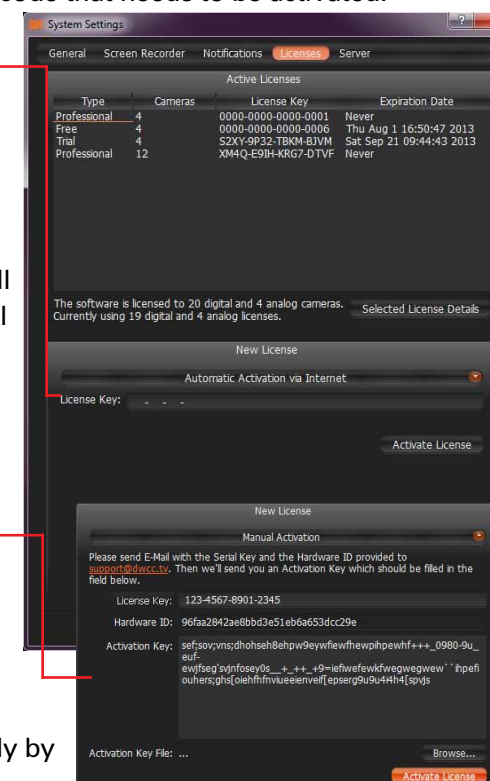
code that needs to be activated.

System Settings

General Screen Recorder Notifications Licenses Server

Active Licenses

| Type | Cameras | License Key | Expiration Date |
|---|---|---|---|
| Professional | 4 | 0000-0000-0000-0001 | Never |
| Free | 4 | 0000-0000-0000-0006 | Thu Aug 1 16:50:47 2013 |
| Trial | 4 | S2XY-9P32-TBKM-BJVM | Sat Sep 21 09:44:43 2013 |
| Professional | 12 | XM4Q-E9IH-KRG7-DTVF | Never |

The software is licensed to 20 digital and 4 analog cameras. Currently using 19 digital and 4 analog licenses.

Selected License Details

New License

Automatic Activation via Internet

License Key: - - -

Activate License

ll

l

New License

Manual Activation

Please send E-Mail with the Serial Key and the Hardware ID provided to support@dwcc.tv. Then we'll send you an Activation Key which should be filled in the field below.

License Key: 123-4567-8901-2345

Hardware ID: 96faa2842ae8bbd3e51eb6a653dcc29e

Activation Key: sef;sov;vns;dhohseh8ehpw9eywfiewfhewpihpewhf+++_0980-9u_euf-ewjfseg'svjnfosey0s__+_++_+9=iefiwefewkfwegwegwew``ihpefiouhers;ghs[oiehfhfnviueeienveif[epserg9u9u4i4h4[spvjs

Activation Key File: ...

Browse...

Activate License

ly by